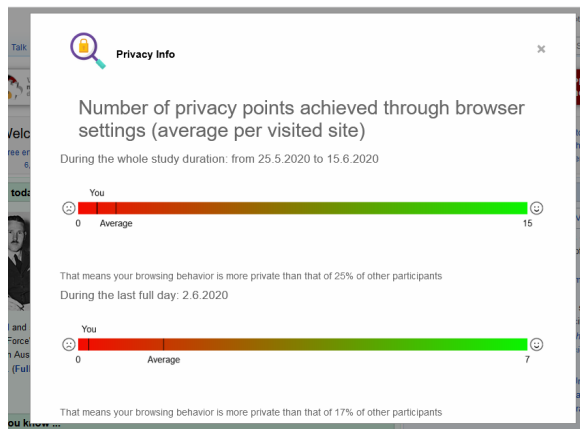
Privacy Info

×

Number of privacy points achieved through browser settings (average per visited site)

During the whole study duration: from 25.5.2020 to 15.6.2020

You

0 Average 15

That means your browsing behavior is more private than that of 25% of other participants

During the last full day: 2.6.2020

You

0 Average 7

That means your browsing behavior is more private than that of 17% of other participants